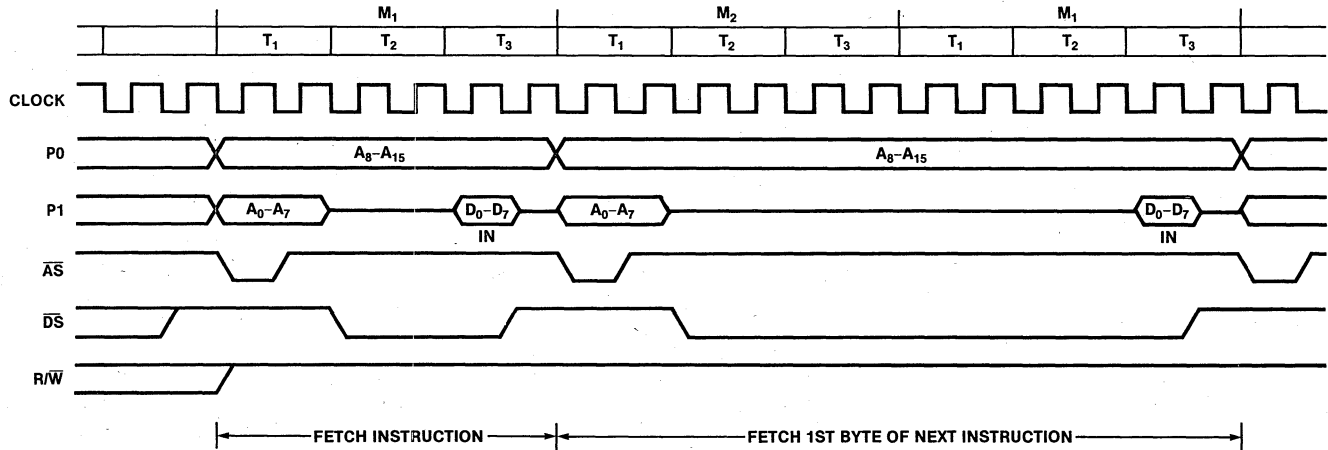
$M_1$

$T_1$ $T_2$ $T_3$

$M_2$

$T_1$ $T_2$ $T_3$

$M_1$

$T_1$ $T_2$ $T_3$

CLOCK

P0

$A_8$–$A_{15}$

$A_8$–$A_{15}$

P1

$A_0$–$A_7$

$D_0$–$D_7$
IN

$A_0$–$A_7$

$D_0$–$D_7$
IN

$\overline{AS}$

$\overline{DS}$

$R/\overline{W}$

FETCH INSTRUCTION

FETCH 1ST BYTE OF NEXT INSTRUCTION